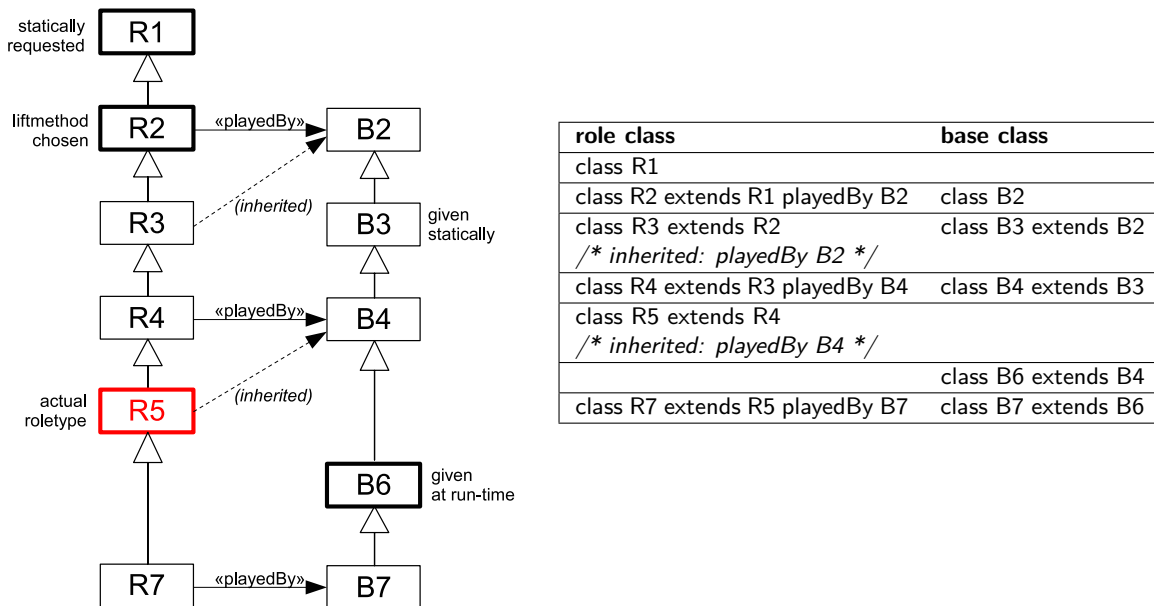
statically requested
R1

liftmethod chosen
R2
«playedBy»
B2

R3
(inherited)
B3
given statically

R4
«playedBy»
B4

actual roletype
R5
(inherited)

B6
given at run-time

R7
«playedBy»
B7

| role class | base class |
|---|---|
| class R1 | |
| class R2 extends R1 playedBy B2 | class B2 |
| class R3 extends R2 /* inherited: playedBy B2 */ | class B3 extends B2 |
| class R4 extends R3 playedBy B4 | class B4 extends B3 |
| class R5 extends R4 /* inherited: playedBy B4 */ | |
| | class B6 extends B4 |
| class R7 extends R5 playedBy B7 | class B7 extends B6 |